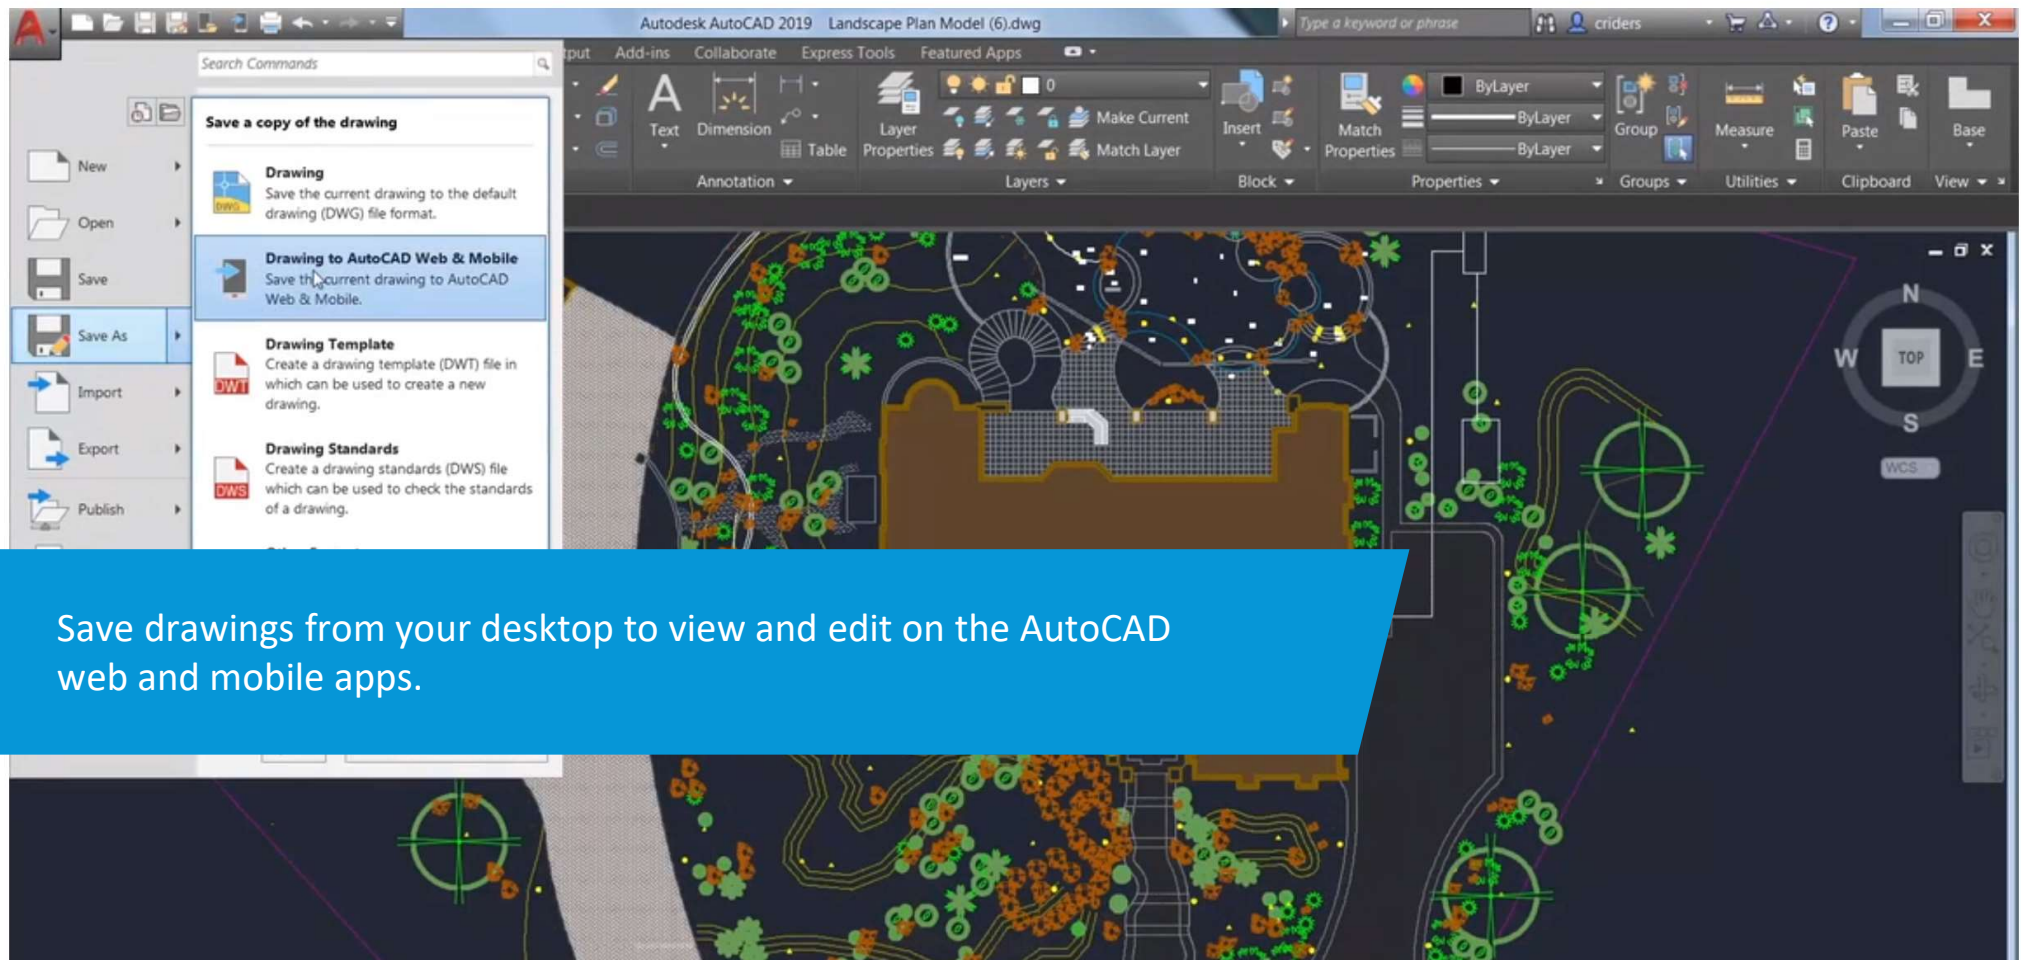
Autodesk AutoCAD 2019 Landscape Plan Model (6).dwg

Type a keyword or phrase

criders

tput Add-ins Collaborate Express Tools Featured Apps

Search Commands

Save a copy of the drawing

New

Open

Save

Save As

Import

Export

Publish

Drawing
Save the current drawing to the default drawing (DWG) file format.

Drawing to AutoCAD Web & Mobile
Save the current drawing to AutoCAD Web & Mobile.

Drawing Template
Create a drawing template (DWT) file in which can be used to create a new drawing.

Drawing Standards
Create a drawing standards (DWS) file which can be used to check the standards of a drawing.

Text Dimension Table
Annotation

Layer Properties
Make Current
Match Layer
Layers

Insert
Block

Match Properties
ByLayer
ByLayer
ByLayer
Properties

Group
Groups

Measure
Utilities

Paste
Clipboard

Base
View

N
W TOP E
S
WCS

Save drawings from your desktop to view and edit on the AutoCAD web and mobile apps.